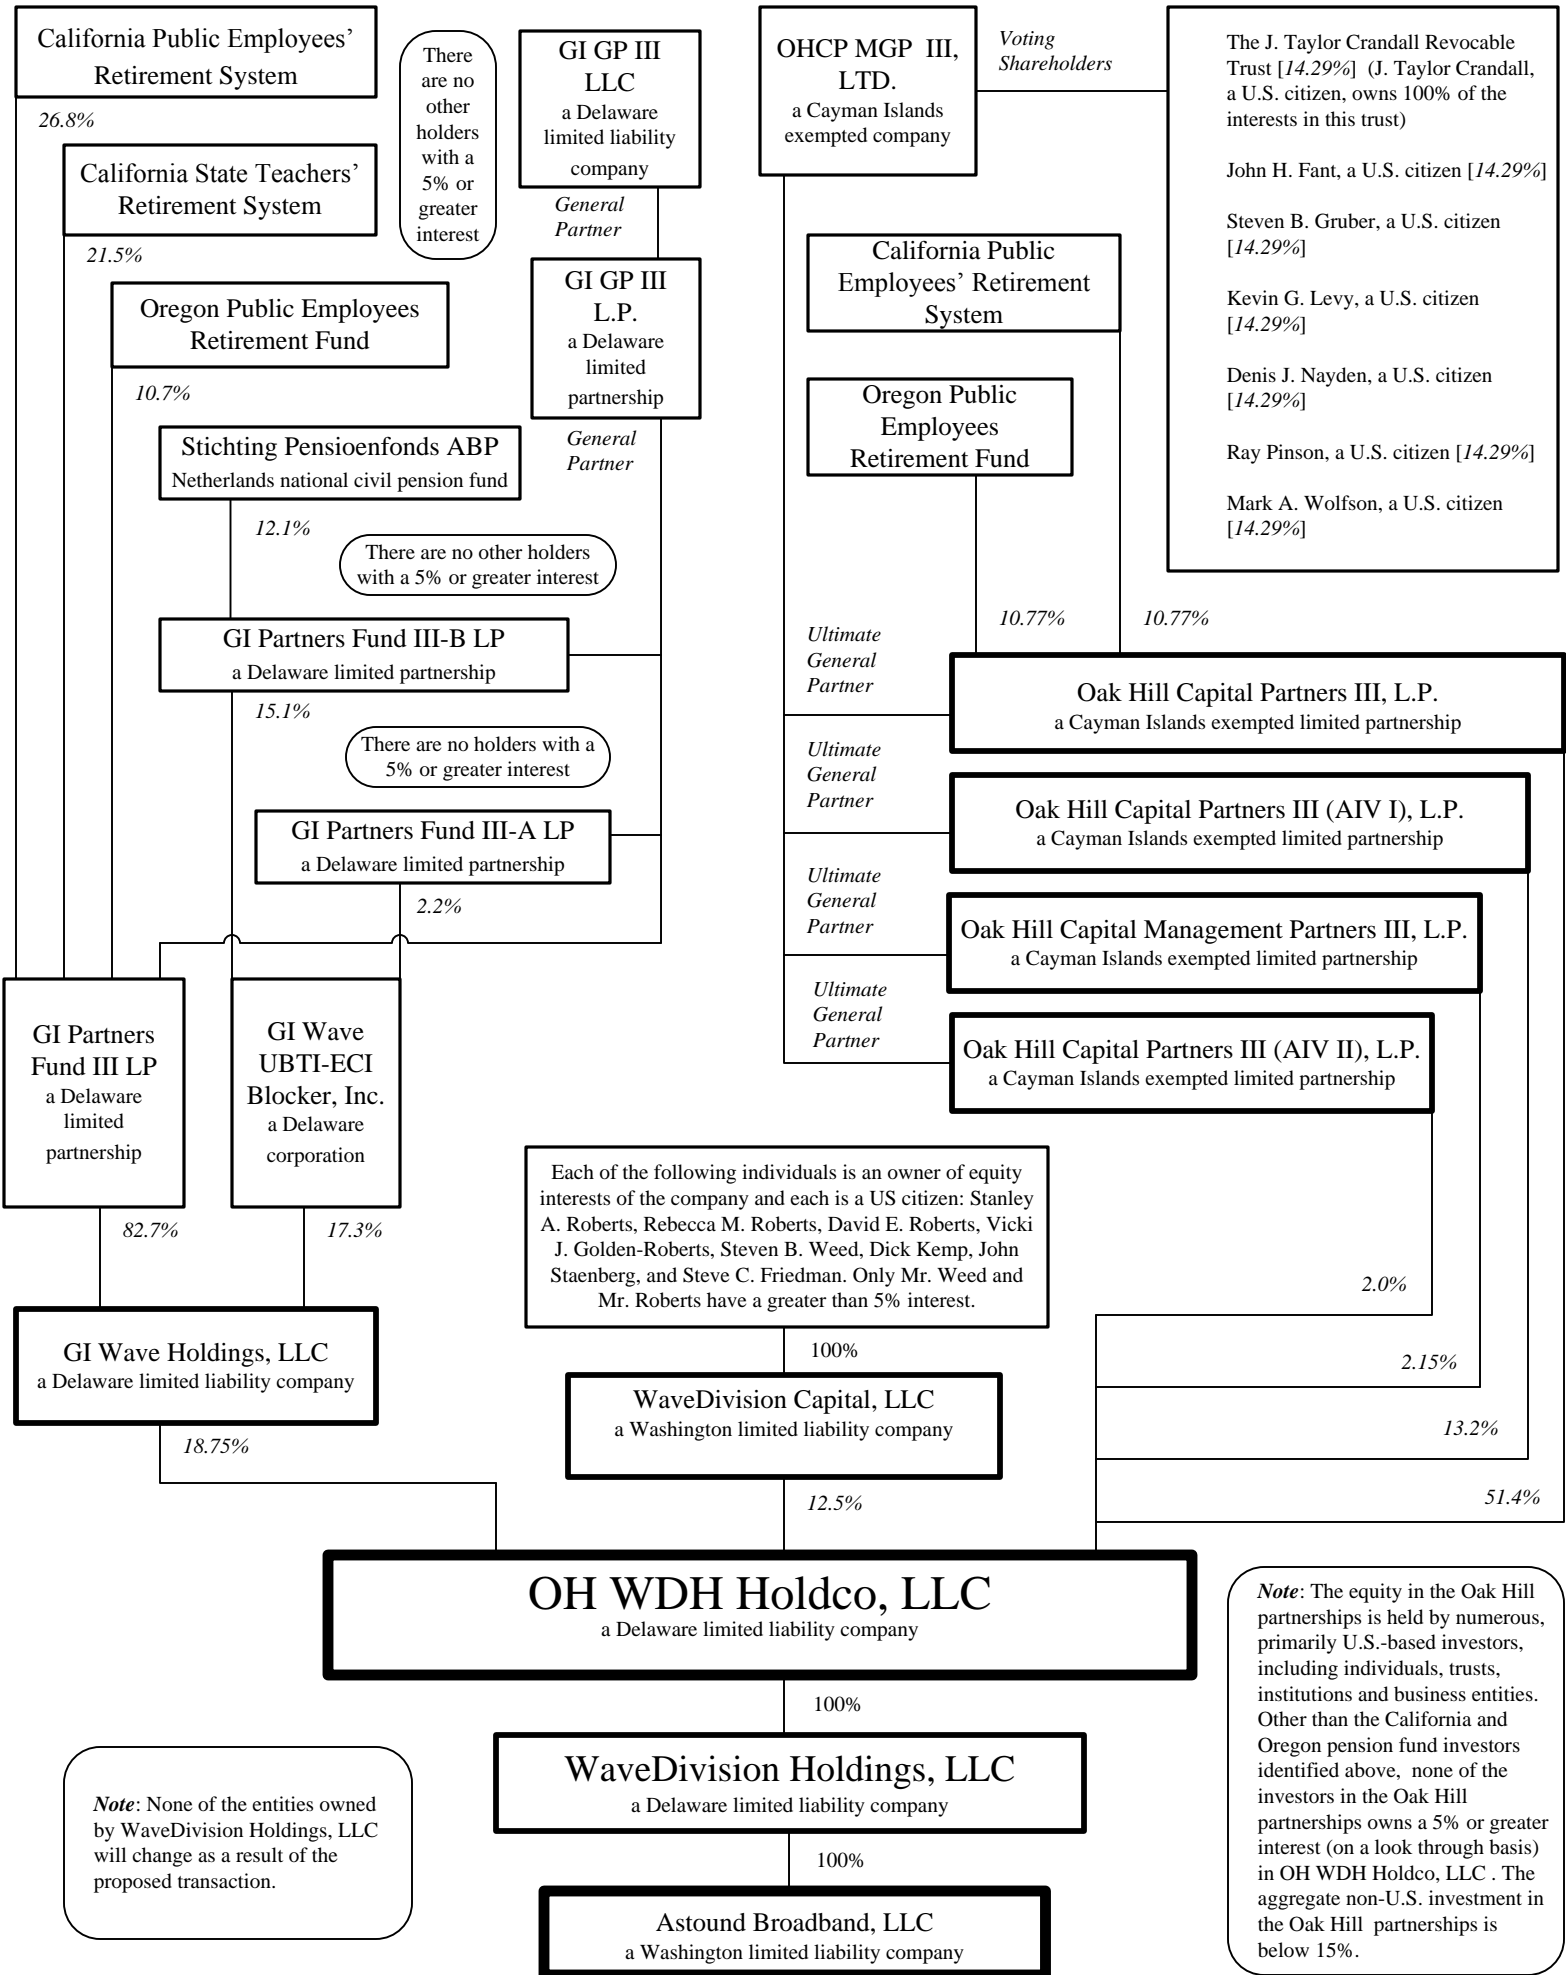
California Public Employees' Retirement System

26.8%

California State Teachers' Retirement System

21.5%

Oregon Public Employees Retirement Fund

10.7%

There are no other holders with a 5% or greater interest

GI GP III LLC
a Delaware limited liability company

General Partner

GI GP III L.P.
a Delaware limited partnership

General Partner

Stichting Pensioenfonds ABP
Netherlands national civil pension fund

12.1%

There are no other holders with a 5% or greater interest

GI Partners Fund III-B LP
a Delaware limited partnership

15.1%

There are no holders with a 5% or greater interest

GI Partners Fund III-A LP
a Delaware limited partnership

2.2%

GI Partners Fund III LP
a Delaware limited partnership

GI Wave UBTI-ECI Blocker, Inc.
a Delaware corporation

82.7%

17.3%

GI Wave Holdings, LLC
a Delaware limited liability company

18.75%

OHCP MGP III, LTD.
a Cayman Islands exempted company

Voting Shareholders

The J. Taylor Crandall Revocable Trust [14.29%] (J. Taylor Crandall, a U.S. citizen, owns 100% of the interests in this trust)

John H. Fant, a U.S. citizen [14.29%]

Steven B. Gruber, a U.S. citizen [14.29%]

Kevin G. Levy, a U.S. citizen [14.29%]

Denis J. Nayden, a U.S. citizen [14.29%]

Ray Pinson, a U.S. citizen [14.29%]

Mark A. Wolfson, a U.S. citizen [14.29%]

California Public Employees' Retirement System

Oregon Public Employees Retirement Fund

10.77%

10.77%

Ultimate General Partner

Oak Hill Capital Partners III, L.P.
a Cayman Islands exempted limited partnership

Ultimate General Partner

Oak Hill Capital Partners III (AIV I), L.P.
a Cayman Islands exempted limited partnership

Ultimate General Partner

Oak Hill Capital Management Partners III, L.P.
a Cayman Islands exempted limited partnership

Ultimate General Partner

Oak Hill Capital Partners III (AIV II), L.P.
a Cayman Islands exempted limited partnership

Each of the following individuals is an owner of equity interests of the company and each is a US citizen: Stanley A. Roberts, Rebecca M. Roberts, David E. Roberts, Vicki J. Golden-Roberts, Steven B. Weed, Dick Kemp, John Staenberg, and Steve C. Friedman. Only Mr. Weed and Mr. Roberts have a greater than 5% interest.

100%

WaveDivision Capital, LLC
a Washington limited liability company

12.5%

2.0%

2.15%

13.2%

51.4%

OH WDH Holdco, LLC
a Delaware limited liability company

100%

WaveDivision Holdings, LLC
a Delaware limited liability company

100%

Astound Broadband, LLC
a Washington limited liability company

Note: None of the entities owned by WaveDivision Holdings, LLC will change as a result of the proposed transaction.

Note: The equity in the Oak Hill partnerships is held by numerous, primarily U.S.-based investors, including individuals, trusts, institutions and business entities. Other than the California and Oregon pension fund investors identified above, none of the investors in the Oak Hill partnerships owns a 5% or greater interest (on a look through basis) in OH WDH Holdco, LLC . The aggregate non-U.S. investment in the Oak Hill partnerships is below 15%.